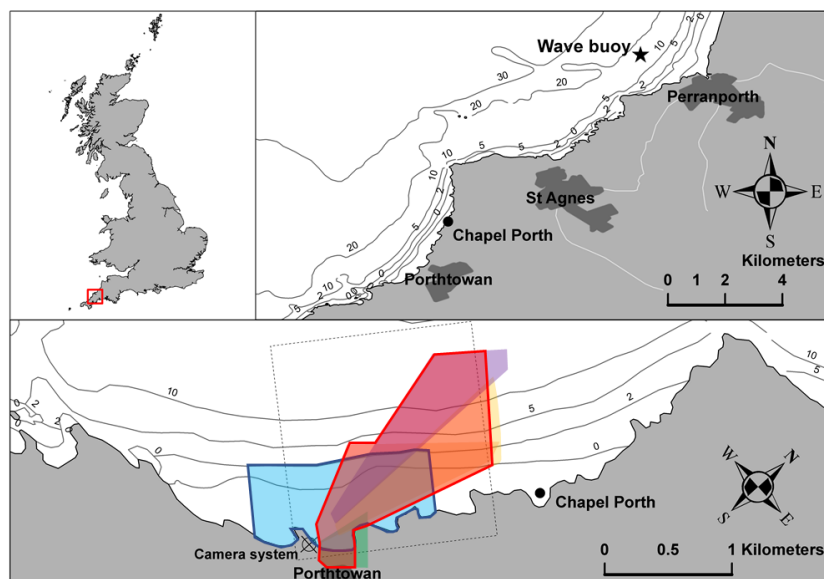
Wave buoy
10
5
30
20
20
2
0
5
10
10
5
2
0
20
5
2
0
10
0
5
2
Perranporth
St Agnes
Chapel Porth
Porthtowan
N
W
E
S
0 1 2 4
Kilometers

10
10
5
2
0
2
0
0
5
2
0
Chapel Porth
Camera system
Porthtowan
N
W
E
S
0 0.5 1 Kilometers